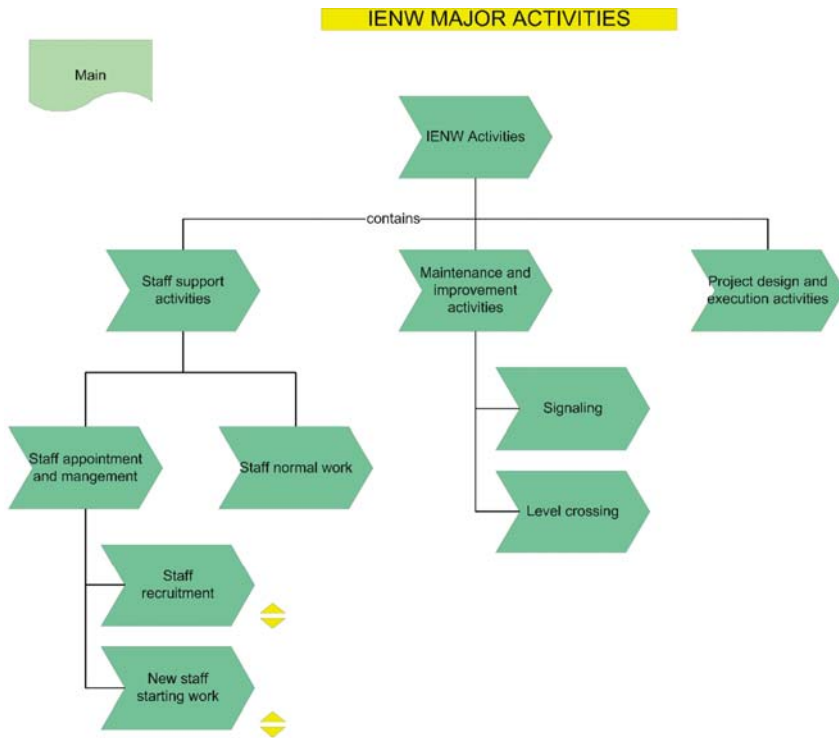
IENW MAJOR ACTIVITIES

Main

IENW Activities

contains

Staff support activities

Maintenance and improvement activities

Project design and execution activities

Staff appointment and mangement

Staff normal work

Signaling

Level crossing

Staff recruitment

New staff starting work